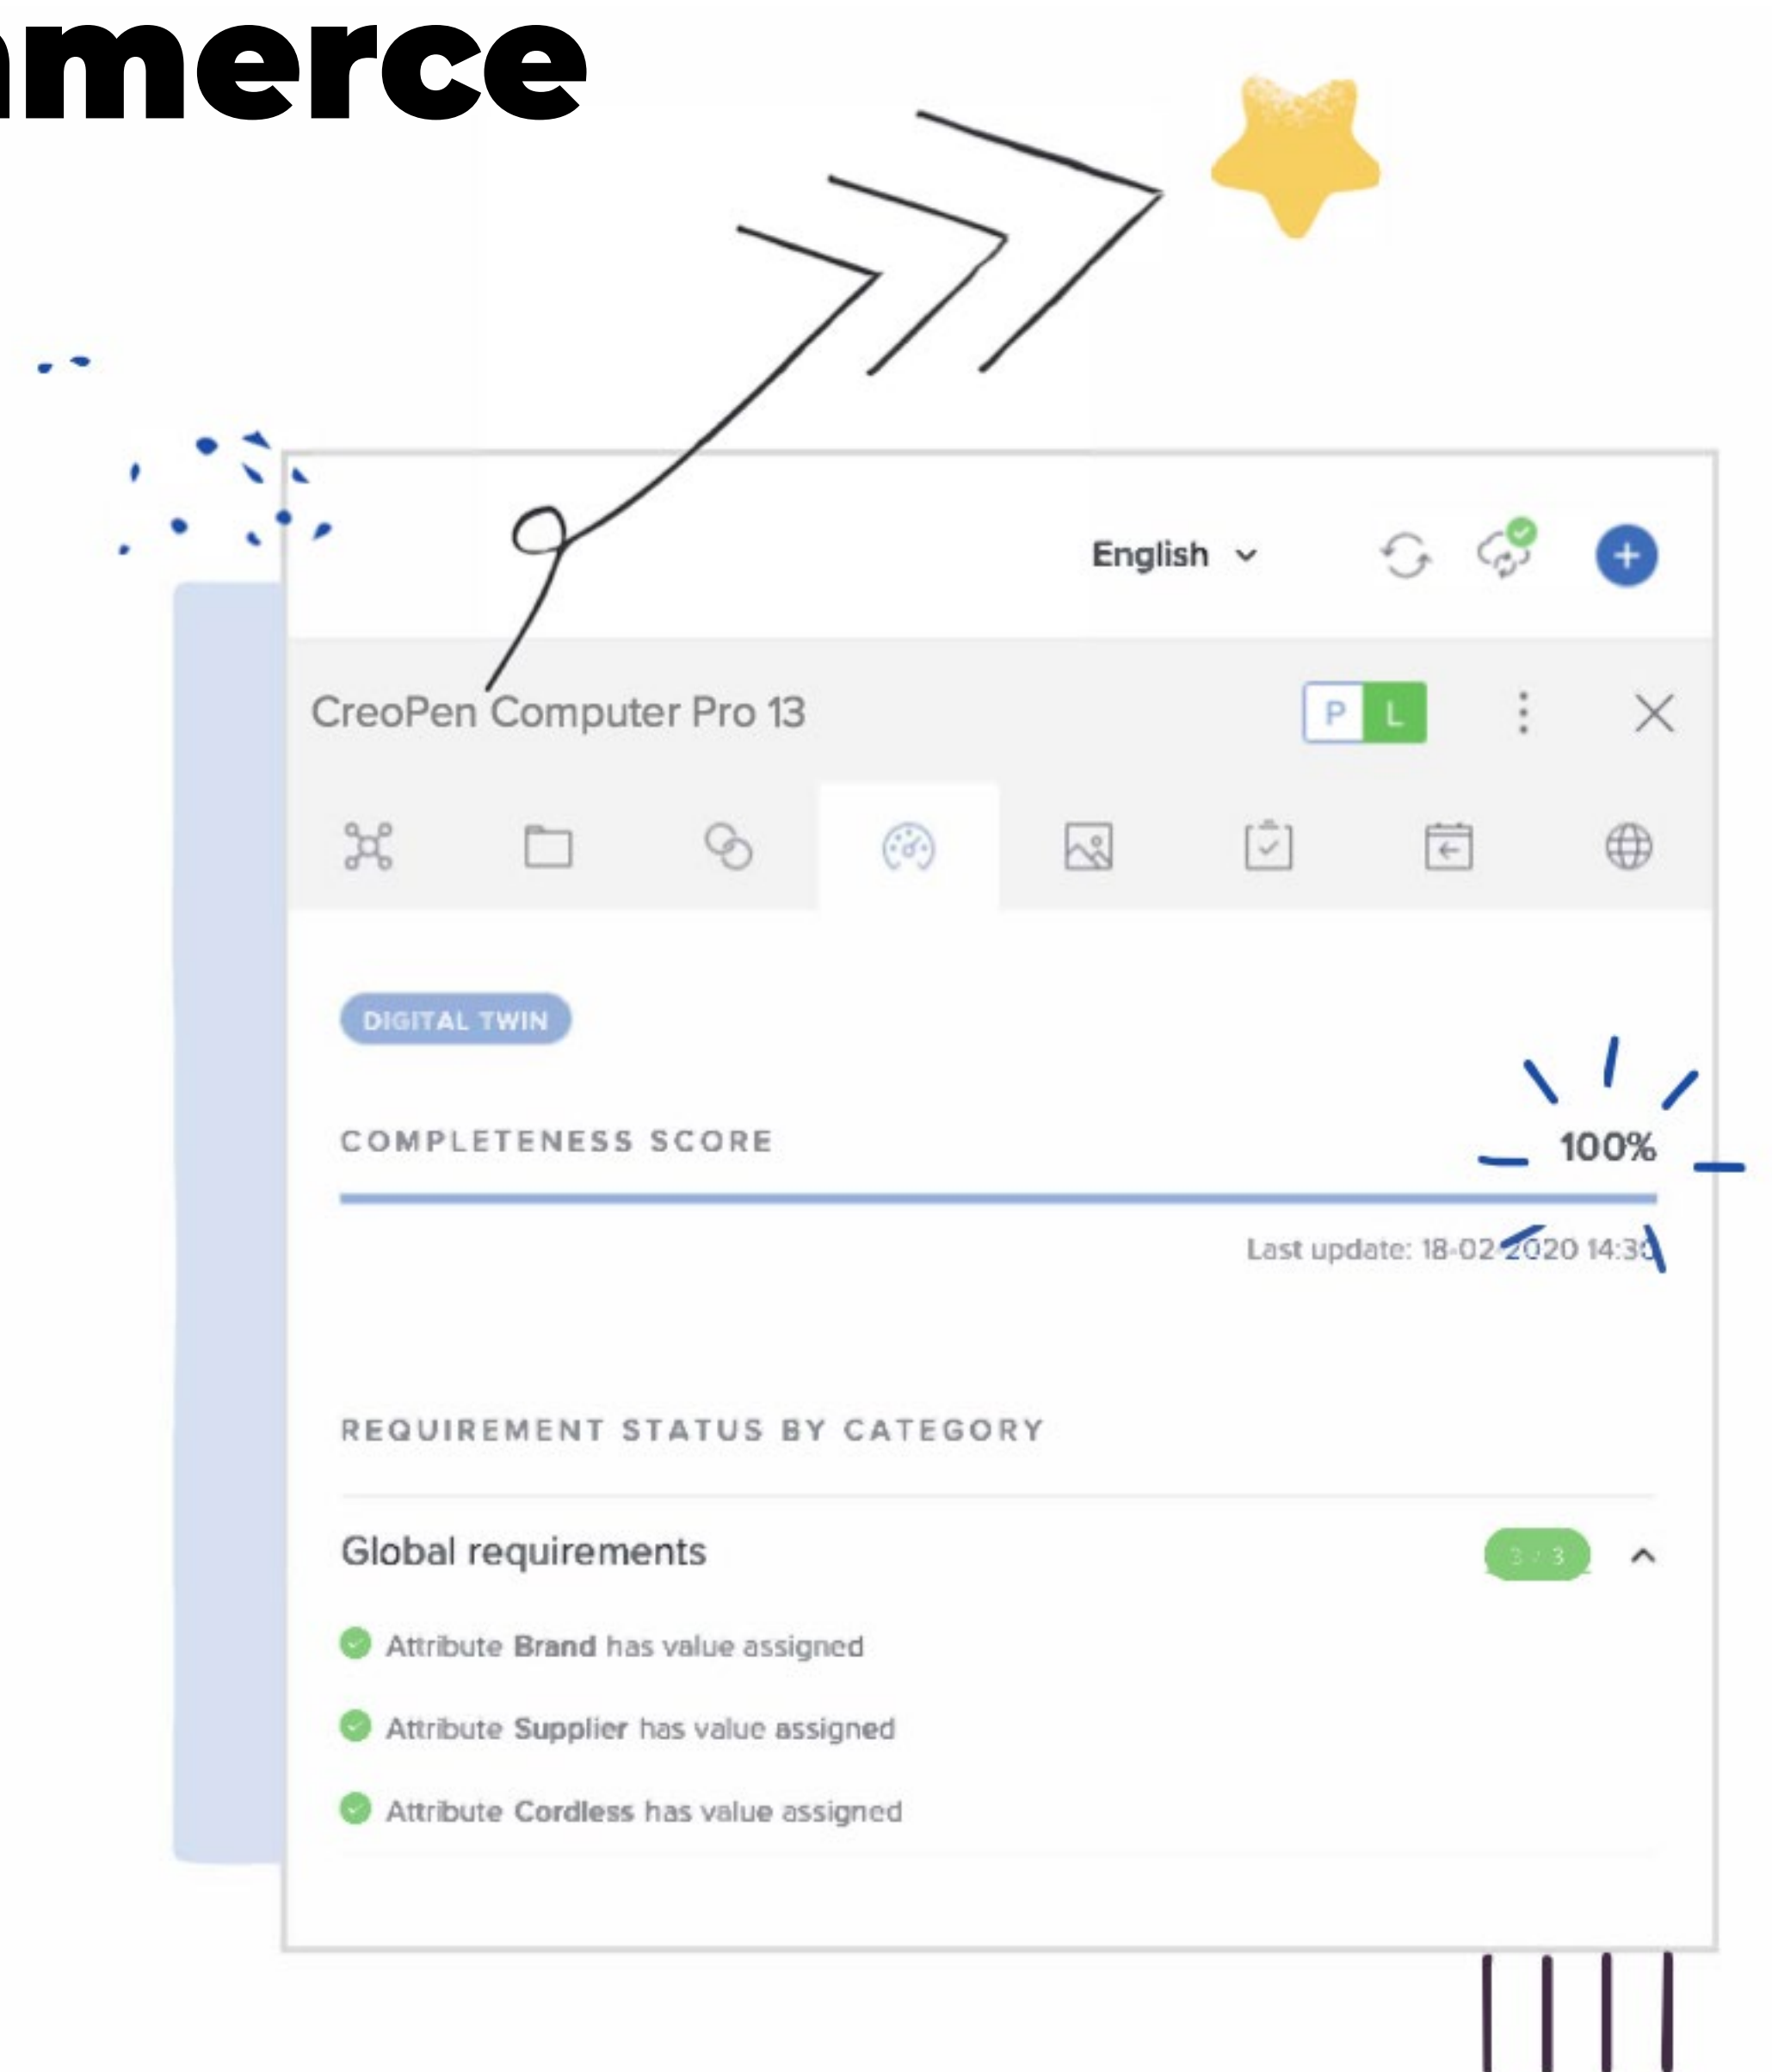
merce

English

CreoPen Computer Pro 13

P L

DIGITAL TWIN

COMPLETENESS SCORE

100%

Last update: 18-02-2020 14:30

REQUIREMENT STATUS BY CATEGORY

Global requirements

3 / 3

Attribute Brand has value assigned

Attribute Supplier has value assigned

Attribute Cordless has value assigned